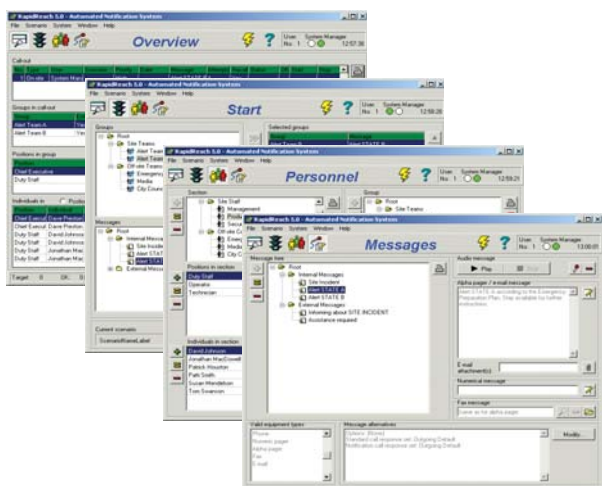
RapidReach 5.0 - Automated Notification System
File Scenario System Window Help
Overview
User: System Manager
No: 1
12:57:36

Callout
Groups in callout
Alert Team A
Alert Team B
Positions in group
Position
Chief Executive
Duty Staff
Individuals in
Chief Execut Dave Preston
Duty Staff David Johnson
Chief Execut Dave Preston
Duty Staff David Johnson
Duty Staff Jonathan Mac
Duty Staff Jonathan Mac
Target 8 OK 8

RapidReach 5.0 - Automated Notification System
File Scenario System Window Help
Start
User: System Manager
No: 1
12:58:26
Groups
Root
Site Teams
Alert Team
Alert Team
Offsite Teams
Emergency
Media
City Council
Selected groups
Group
Message
Messages
Root
Internal Messages
Site Incident
Alert STATE
Alert STATE
External Messages
Current scenario
ScenarioNameLabel

RapidReach 5.0 - Automated Notification System
File Scenario System Window Help
Personnel
User: System Manager
No: 1
12:59:21
Section
Site Staff
Management
Production
Security
Offsite Staff
Emergency
Media
City Council
Group
Root
Site Teams
Positions in section
Duty Staff
Operator
Technician
Individuals in section
David Johnson
Jonathan MacDowell
Patrick Houston
Patti Smith
Susan Mendelson
Tom Swanson

RapidReach 5.0 - Automated Notification System
File Scenario System Window Help
Messages
User: System Manager
No: 1
13:00:01
Message tree
Root
Internal Messages
Site Incident
Alert STATE A
Alert STATE B
External Messages
Informing about SITE INCIDENT
Assistance required
Audio message
Play
Stop
Alpha pager / e-mail message
Alert STATE A according to the Emergency Preparation Plan. Stay available for further instructions.
E-mail attachment(s)
Numerical message
Fax message
Same as for alpha pager
Valid equipment types
Phone
Numeric pager
Alpha pager
Fax
E-mail
Message alternatives
Options: Stored
Standard call response set: Outgoing Default
Notification call response set: Outgoing Default
Modify